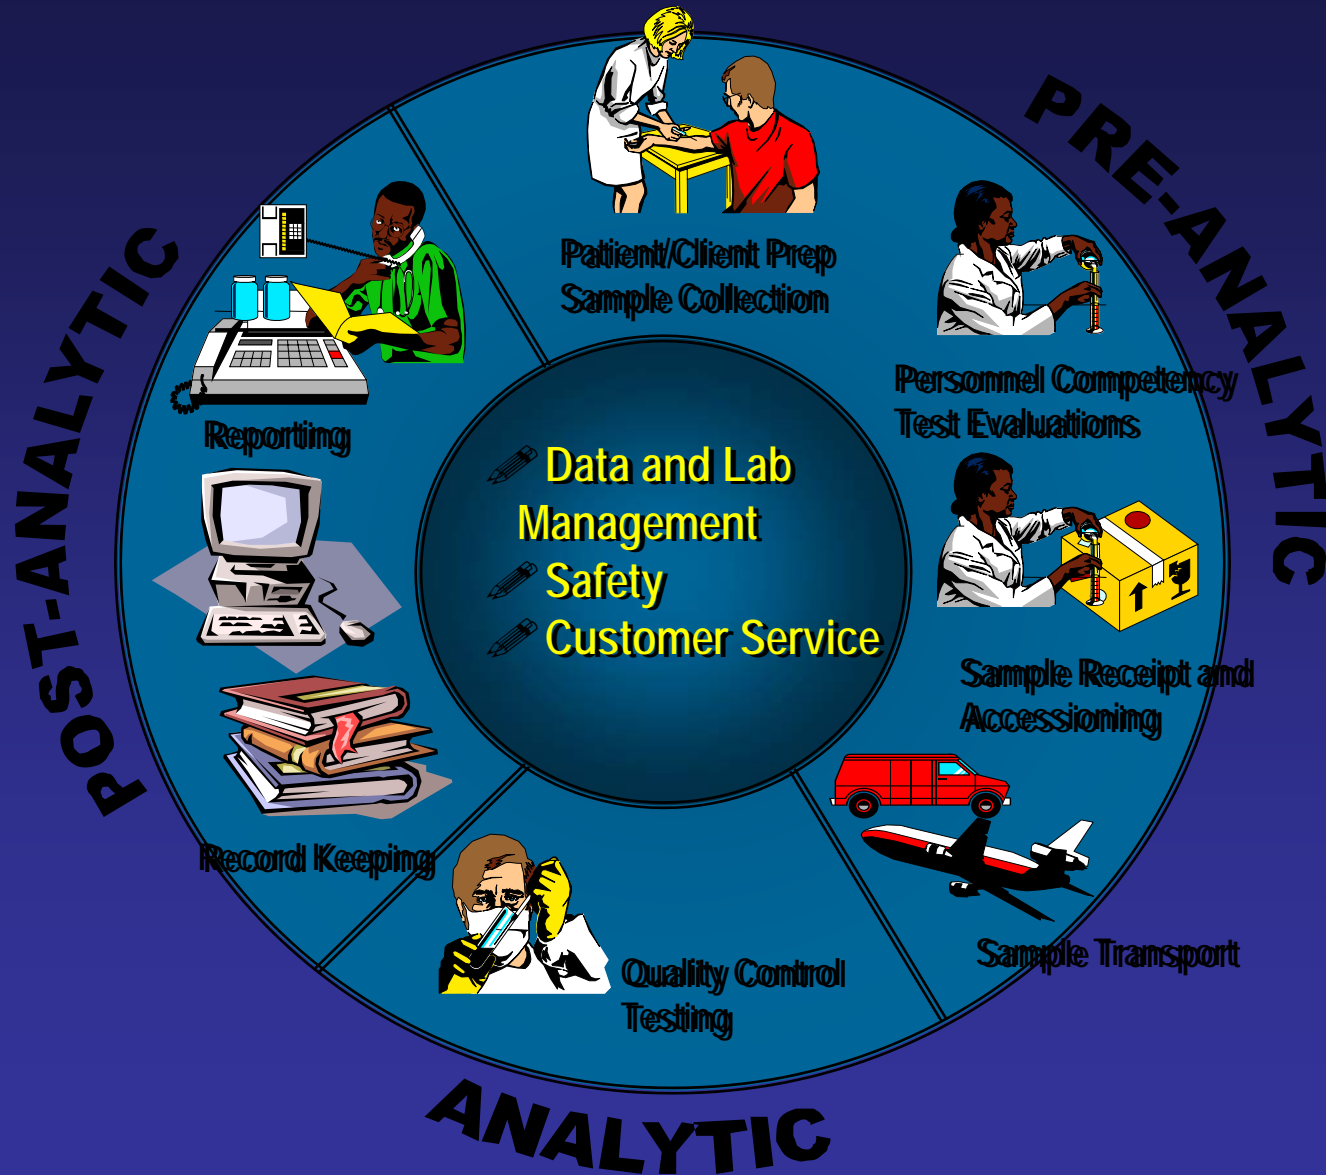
PRE-ANALYTIC

Patient/Client Prep
Sample Collection

Personnel Competency
Test Evaluations

Sample Receipt and
Accessioning

Sample Transport

ANALYTIC

Quality Control
Testing

POST-ANALYTIC

Reporting

Record Keeping

Data and Lab Management
Safety
Customer Service